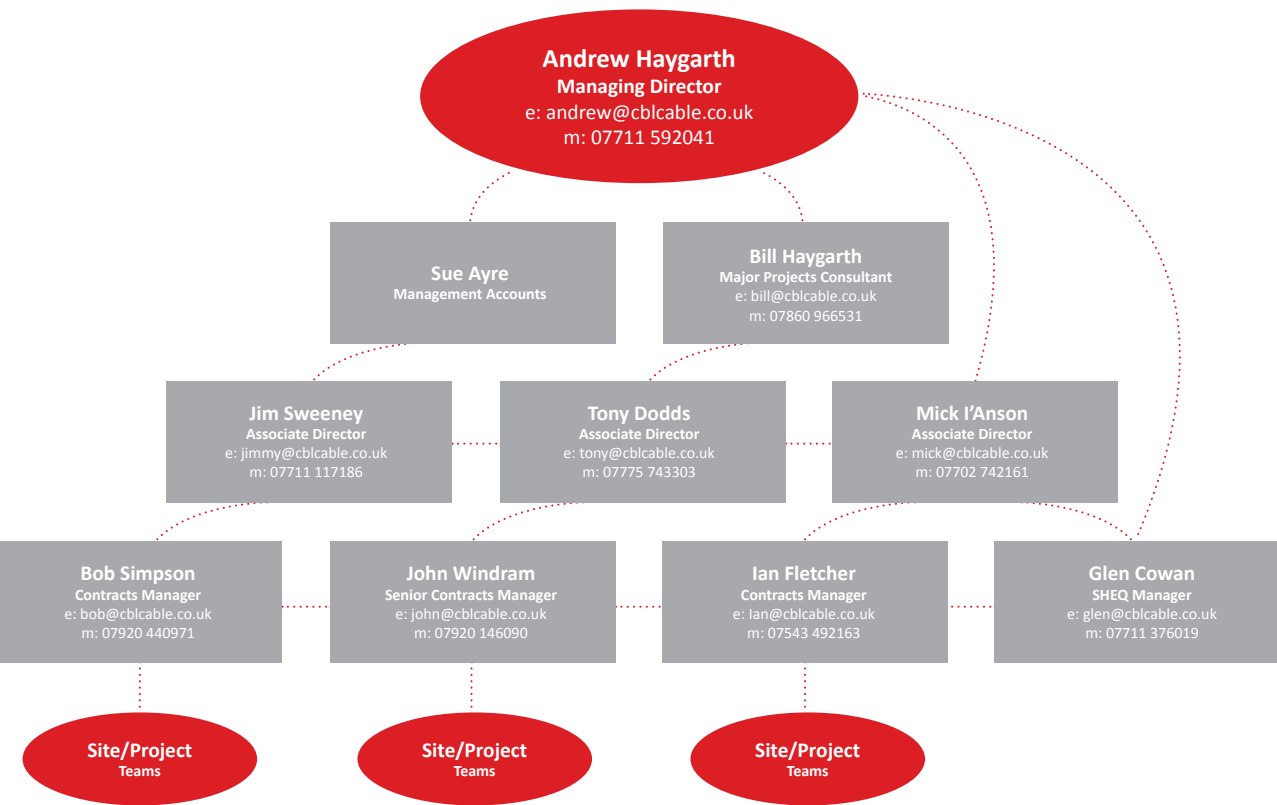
Andrew Haygarth
Managing Director
e: andrew@cblcable.co.uk
m: 07711 592041

Sue Ayre
Management Accounts

Bill Haygarth
Major Projects Consultant
e: bill@cblcable.co.uk
m: 07860 966531

Jim Sweeney
Associate Director
e: jimmy@cblcable.co.uk
m: 07711 117186

Tony Dodds
Associate Director
e: tony@cblcable.co.uk
m: 07775 743303

Mick I'Anson
Associate Director
e: mick@cblcable.co.uk
m: 07702 742161

Bob Simpson
Contracts Manager
e: bob@cblcable.co.uk
m: 07920 440971

John Windram
Senior Contracts Manager
e: john@cblcable.co.uk
m: 07920 146090

Ian Fletcher
Contracts Manager
e: Ian@cblcable.co.uk
m: 07543 492163

Glen Cowan
SHEQ Manager
e: glen@cblcable.co.uk
m: 07711 376019

Site/Project
Teams

Site/Project
Teams

Site/Project
Teams